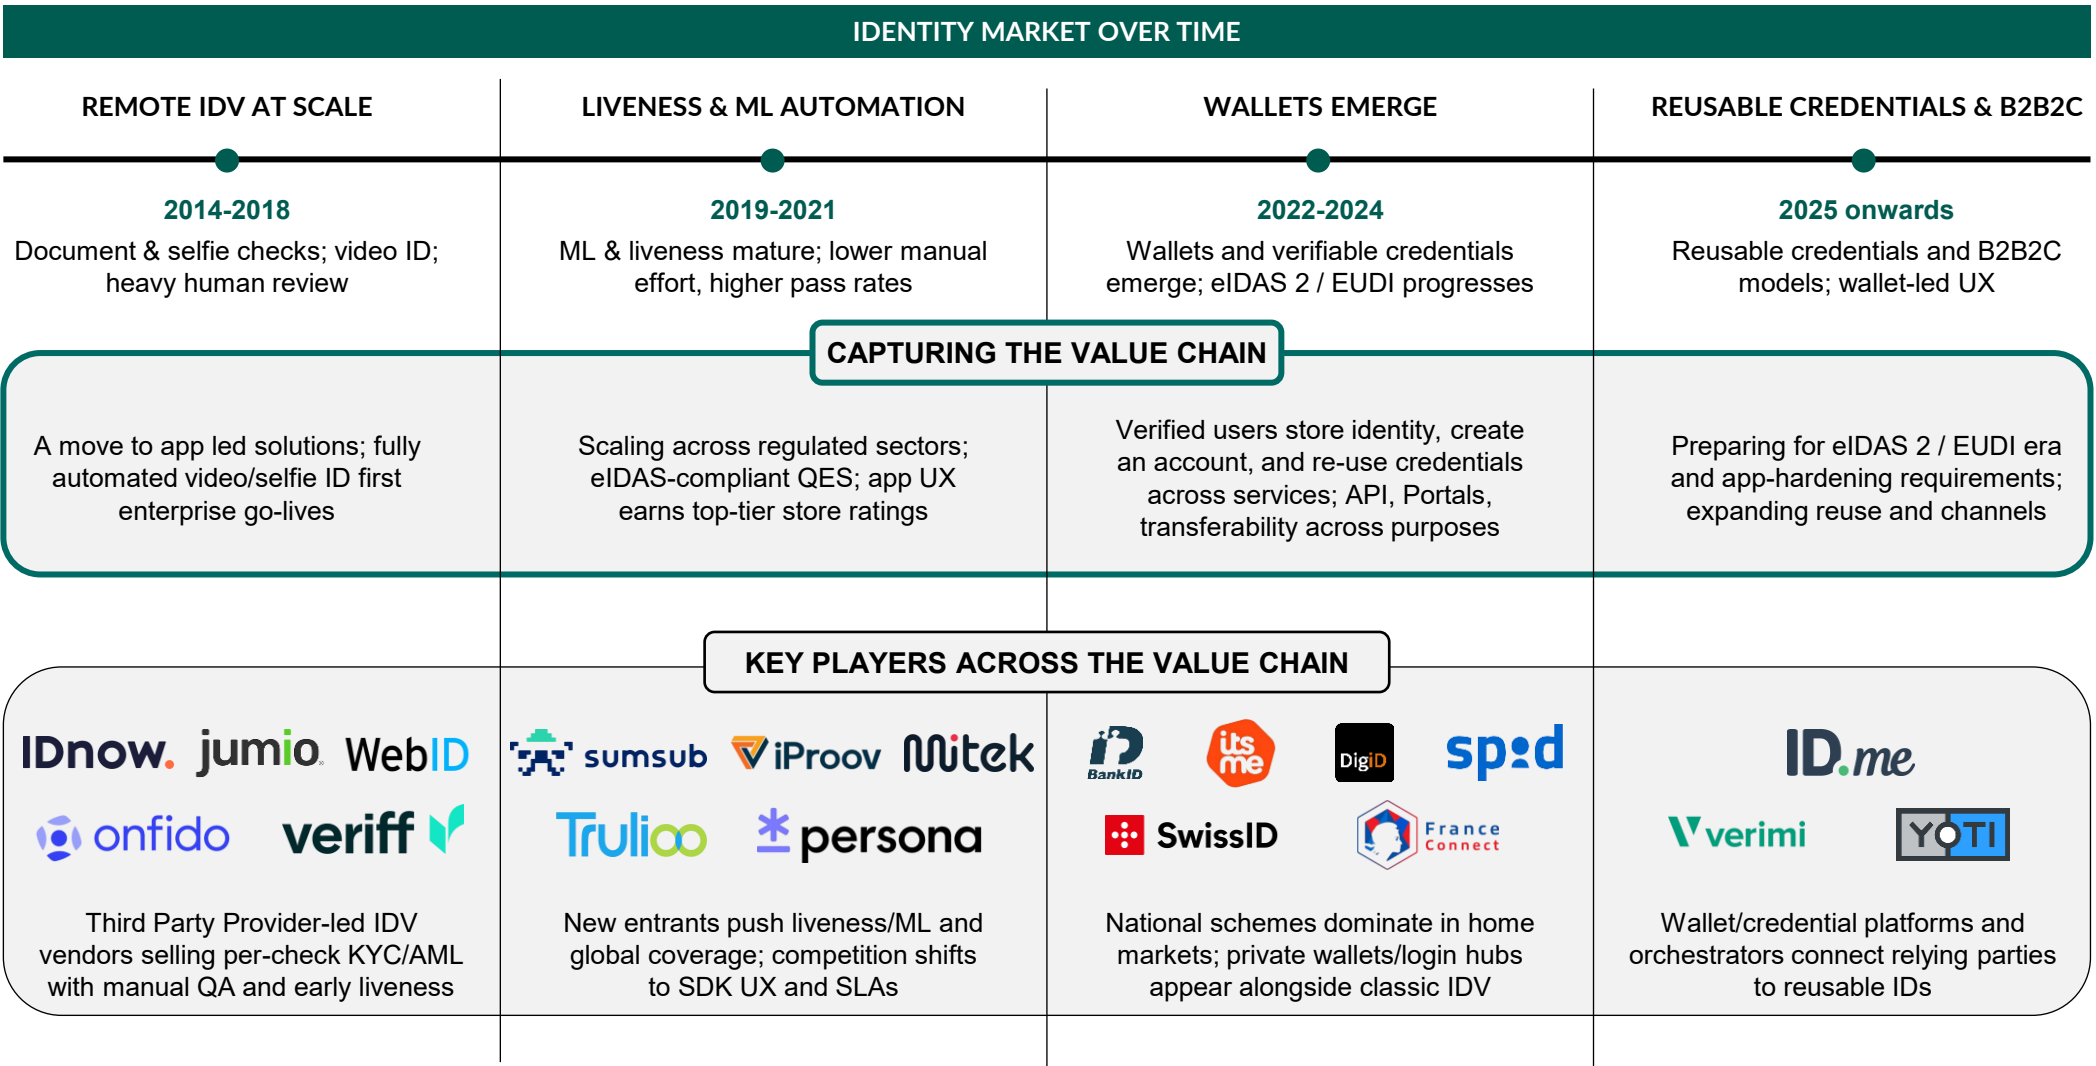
IDENTITY MARKET OVER TIME

REMOTE IDV AT SCALE

2014-2018
Document & selfie checks; video ID; heavy human review

LIVENESS & ML AUTOMATION

2019-2021
ML & liveness mature; lower manual effort, higher pass rates

WALLETS EMERGE

2022-2024
Wallets and verifiable credentials emerge; eIDAS 2 / EUDI progresses

REUSABLE CREDENTIALS & B2B2C

2025 onwards
Reusable credentials and B2B2C models; wallet-led UX

CAPTURING THE VALUE CHAIN

A move to app led solutions; fully automated video/selfie ID first enterprise go-lives

Scaling across regulated sectors; eIDAS-compliant QES; app UX earns top-tier store ratings

Verified users store identity, create an account, and re-use credentials across services; API, Portals, transferability across purposes

Preparing for eIDAS 2 / EUDI era and app-hardening requirements; expanding reuse and channels

KEY PLAYERS ACROSS THE VALUE CHAIN

IDnow. jumio. WebID
onfido veriff

Third Party Provider-led IDV vendors selling per-check KYC/AML with manual QA and early liveness

sumsub iProov Mitek
Trulioo persona

New entrants push liveness/ML and global coverage; competition shifts to SDK UX and SLAs

BankID its me DigiD sp:d
SwissID France Connect

National schemes dominate in home markets; private wallets/login hubs appear alongside classic IDV

ID.me
verimi YOTI

Wallet/credential platforms and orchestrators connect relying parties to reusable IDs